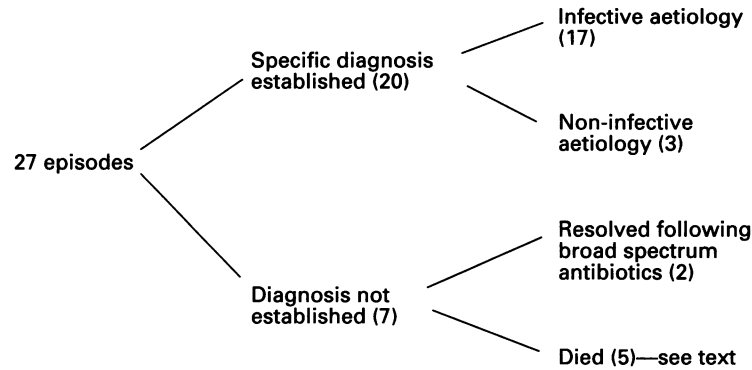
27 episodes

Specific diagnosis established (20)

Infective aetiology (17)

Non-infective aetiology (3)

Diagnosis not established (7)

Resolved following broad spectrum antibiotics (2)

Died (5)—see text